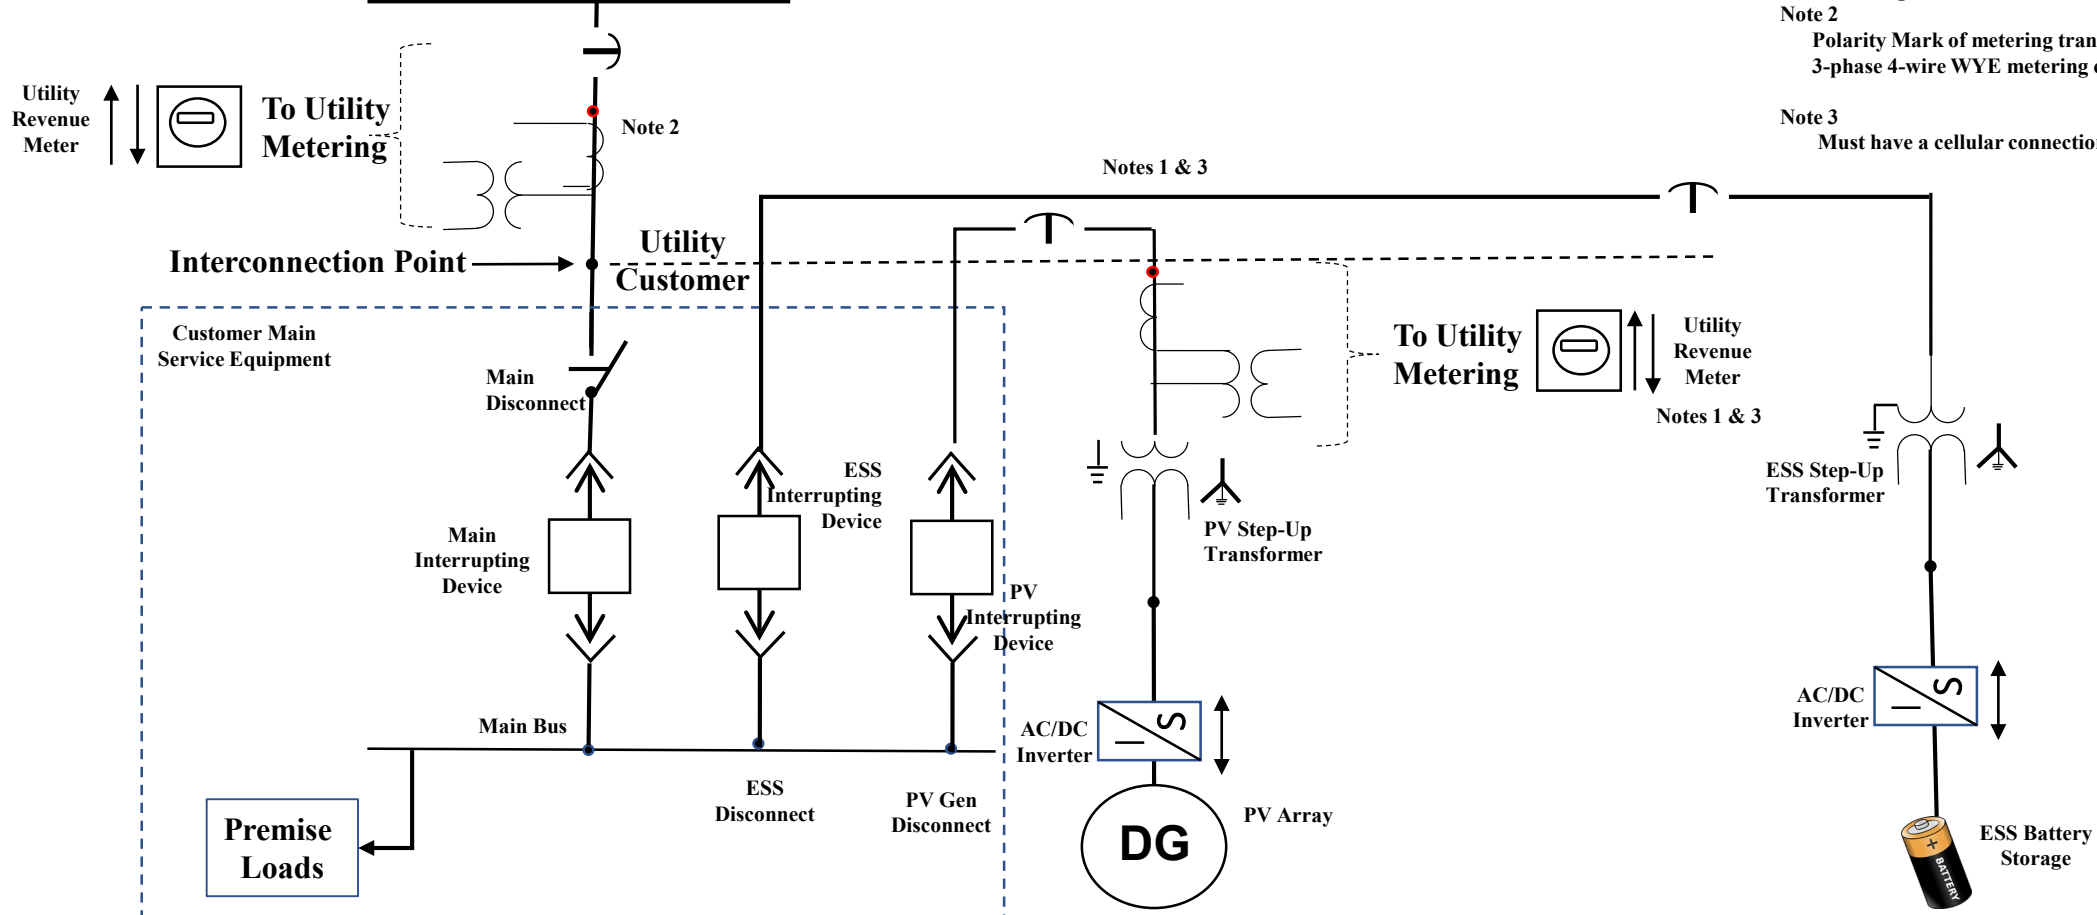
Note 2
Polarity Mark of metering tran
3-phase 4-wire WYE metering

Note 3
Must have a cellular connectio

Utility Revenue Meter

To Utility Metering

Note 2

Notes 1 & 3

Utility

Interconnection Point

Customer

Customer Main Service Equipment

Main Disconnect

To Utility Metering

Utility Revenue Meter

Notes 1 & 3

ESS Interrupting Device

ESS Step-Up Transformer

Main Interrupting Device

PV Step-Up Transformer

PV Interrupting Device

Main Bus

AC/DC Inverter

AC/DC Inverter

ESS Disconnect

PV Gen Disconnect

PV Array

Premise Loads

DG

ESS Battery Storage

BATTERY